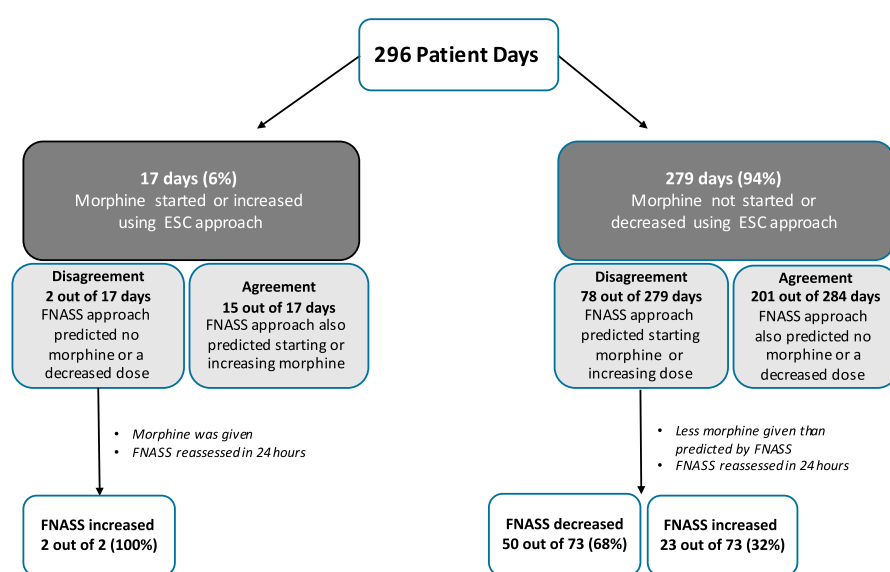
296 Patient Days

17 days (6%)
Morphine started or increased using ESC approach

Disagreement
2 out of 17 days
FNASS approach predicted no morphine or a decreased dose

Agreement
15 out of 17 days
FNASS approach also predicted starting or increasing morphine

- Morphine was given
- FNASS reassessed in 24 hours

FNASS increased
2 out of 2 (100%)

279 days (94%)
Morphine not started or decreased using ESC approach

Disagreement
78 out of 279 days
FNASS approach predicted starting morphine or increasing dose

Agreement
201 out of 284 days
FNASS approach also predicted no morphine or a decreased dose

- Less morphine given than predicted by FNASS
- FNASS reassessed in 24 hours

FNASS decreased
50 out of 73 (68%)

FNASS increased
23 out of 73 (32%)